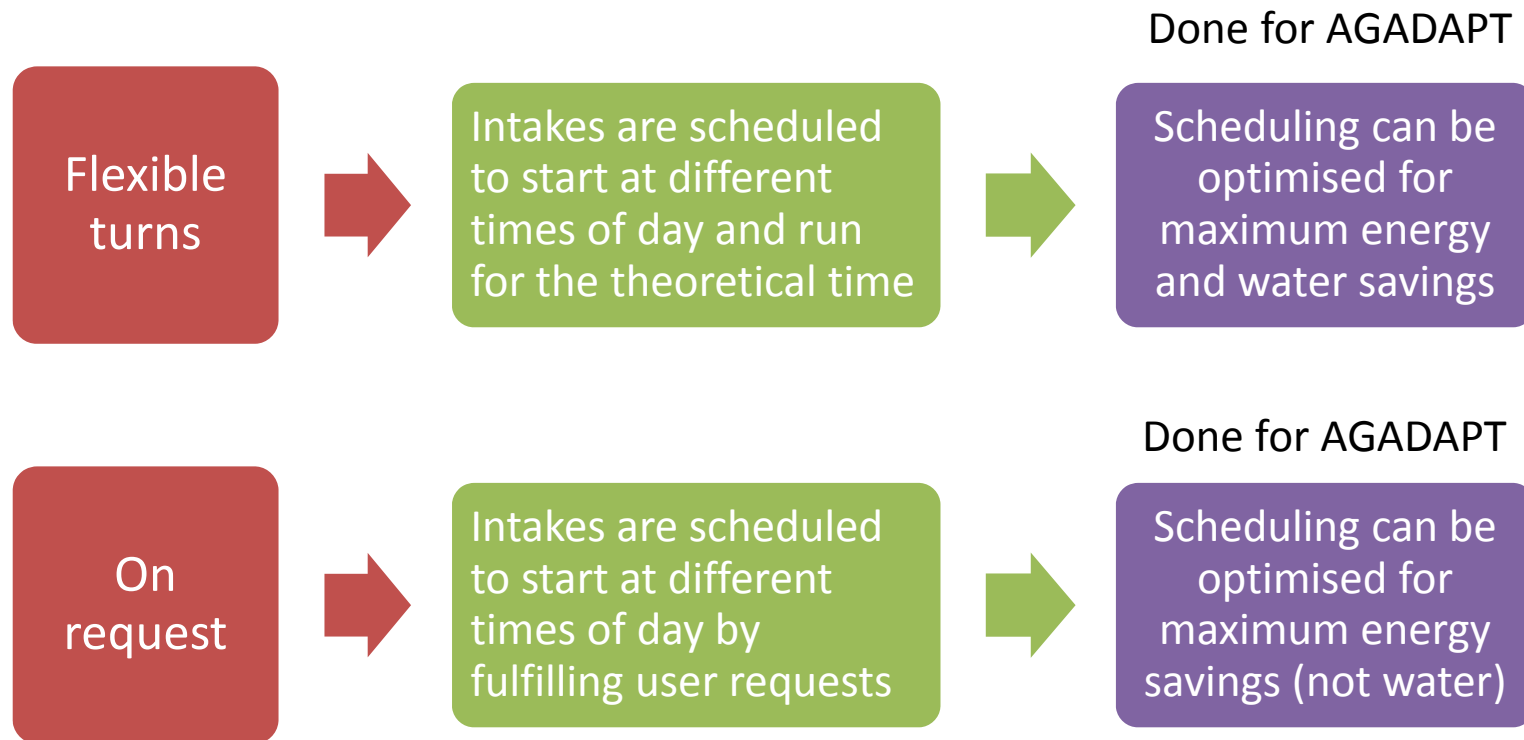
Done for AGADAPT

Flexible turns

Intakes are scheduled to start at different times of day and run for the theoretical time

Scheduling can be optimised for maximum energy and water savings

Done for AGADAPT

On request

Intakes are scheduled to start at different times of day by fulfilling user requests

Scheduling can be optimised for maximum energy savings (not water)